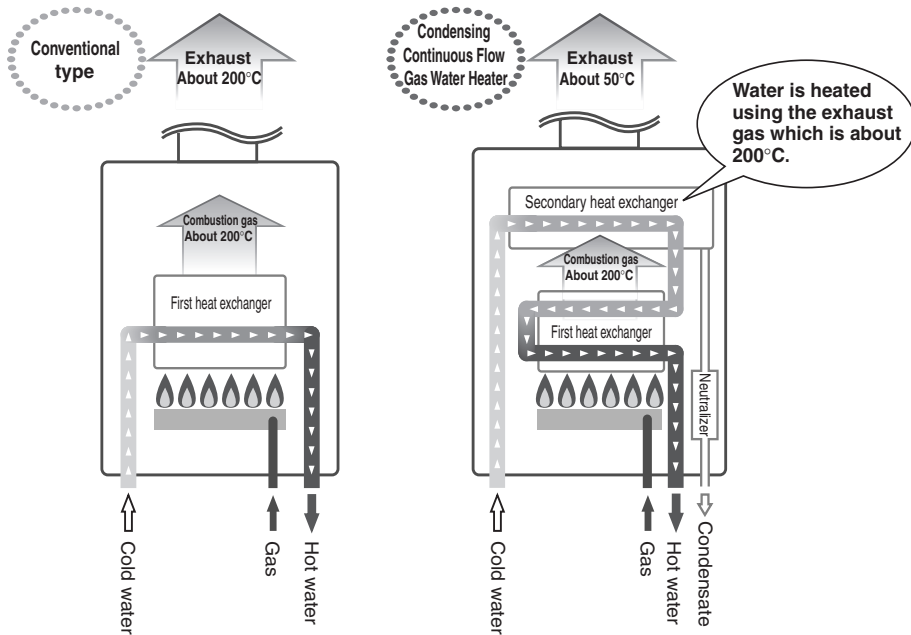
Conventional type

Exhaust
About 200°C

Combustion gas
About 200°C

First heat exchanger

Cold water

Gas

Hot water

Condensing Continuous Flow Gas Water Heater

Exhaust
About 50°C

Water is heated using the exhaust gas which is about 200°C.

Secondary heat exchanger

Combustion gas
About 200°C

First heat exchanger

Neutralizer

Cold water

Gas

Hot water

Condensate